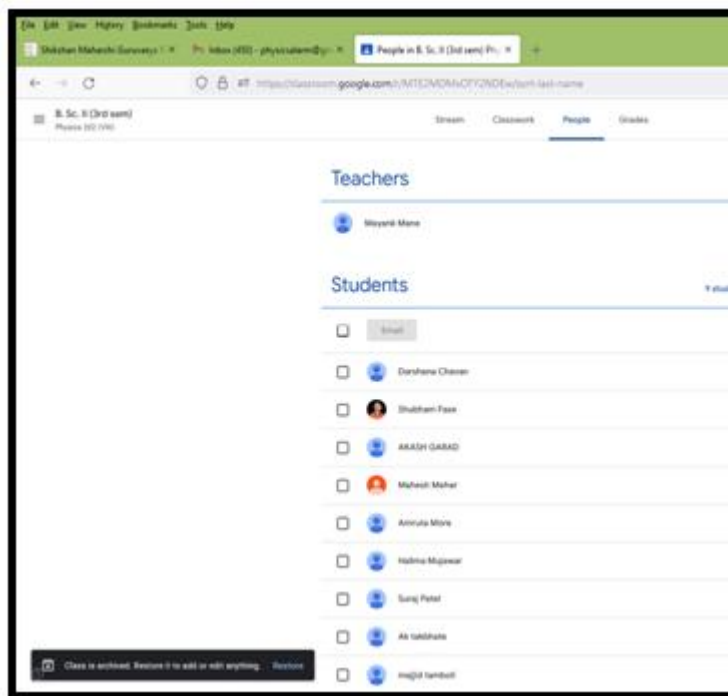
File Edit View History Bookmarks Tools Help

Shikshan Maharshi Guruvarya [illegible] × | Inbox (450) - physicsalem@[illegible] × | People in B. Sc. II (3rd sem) Ph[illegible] ×

https://classroom.google.com/r/MTE2MDMxOTY2NDEw/sort-last-name

B. Sc. II (3rd sem)
Physics 303 (VIII)

Stream Classwork People Grades

Teachers

Mayank Mane

Students

Email

Darshana Chavan

Shubham Pase

AKASH GARAD

Mahesh Mahar

Amruta More

Halima Mujawar

Suraj Patel

Ak takbhate

majid tamboli

Class is archived. Restore it to add or edit anything. Restore